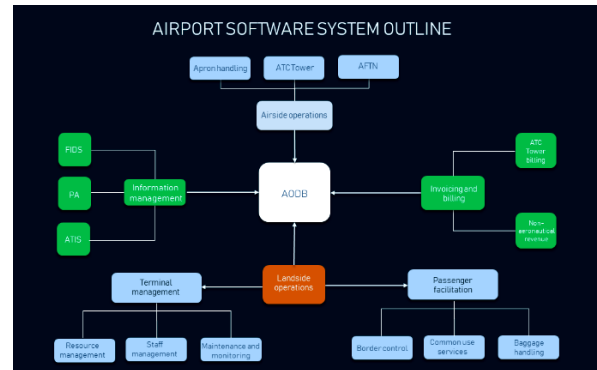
AIRPORT SOFTWARE SYSTEM OUTLINE

Apron handling

ATC Tower

AFTN

Airside operations

FIDS

PA

ATIS

Information management

AODB

ATC Tower billing

Invoicing and billing

Non-aeronautical revenue

Terminal management

Landside operations

Passenger facilitation

Resource management

Staff management

Maintenance and monitoring

Border control

Common use services

Baggage handling